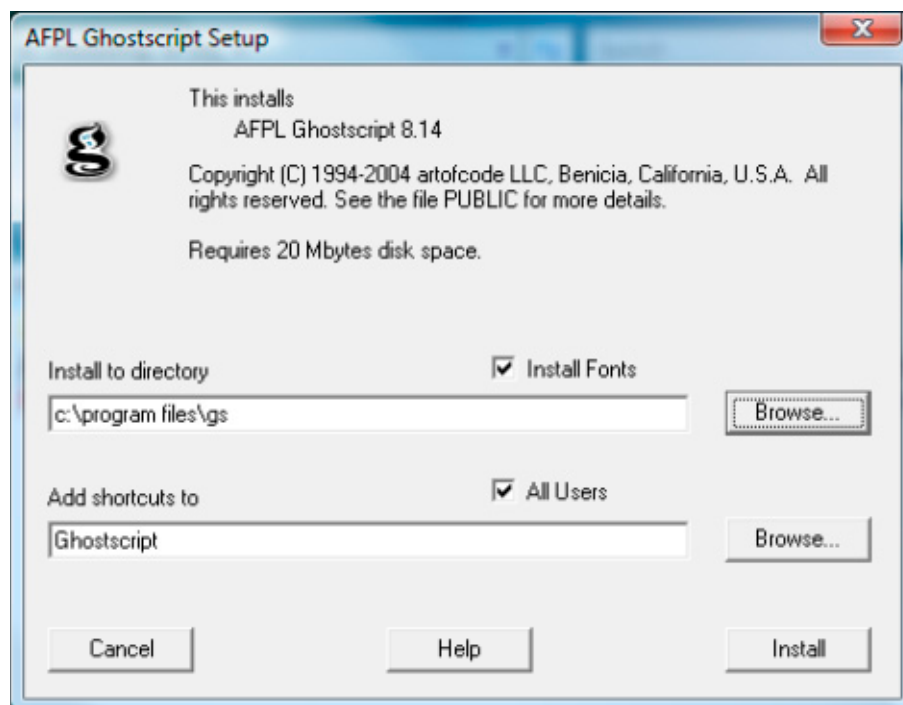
AFPL Ghostscript Setup

This installs
AFPL Ghostscript 8.14

Copyright (C) 1994-2004 artofcode LLC, Benicia, California, U.S.A. All rights reserved. See the file PUBLIC for more details.

Requires 20 Mbytes disk space.

Install to directory

Install Fonts

c:\program files\gs

Browse...

Add shortcuts to

All Users

Ghostscript

Browse...

Cancel

Help

Install